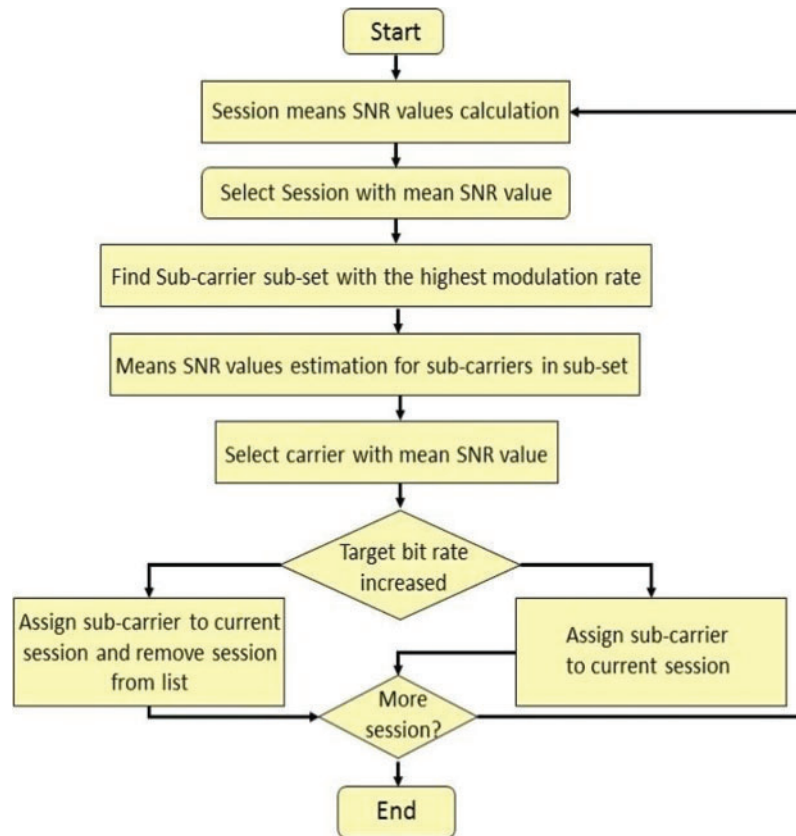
Start

Session means SNR values calculation

Select Session with mean SNR value

Find Sub-carrier sub-set with the highest modulation rate

Means SNR values estimation for sub-carriers in sub-set

Select carrier with mean SNR value

Target bit rate increased

Assign sub-carrier to current session and remove session from list

Assign sub-carrier to current session

More session?

End